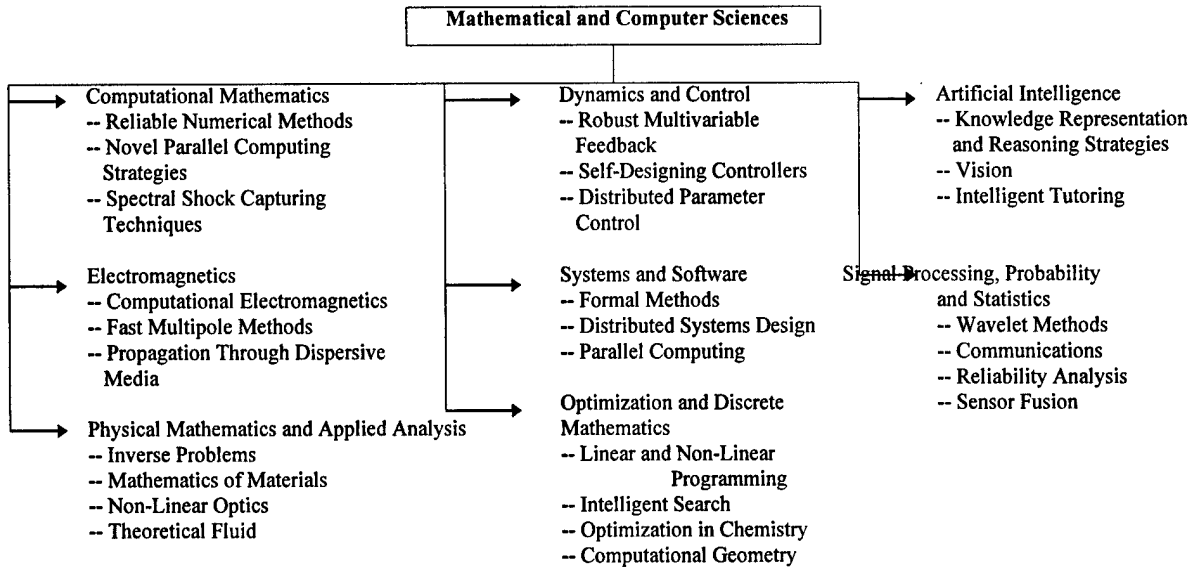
Mathematical and Computer Sciences

Computational Mathematics
-- Reliable Numerical Methods
-- Novel Parallel Computing Strategies
-- Spectral Shock Capturing Techniques

Electromagnetics
-- Computational Electromagnetics
-- Fast Multipole Methods
-- Propagation Through Dispersive Media

Physical Mathematics and Applied Analysis
-- Inverse Problems
-- Mathematics of Materials
-- Non-Linear Optics
-- Theoretical Fluid

Dynamics and Control
-- Robust Multivariable Feedback
-- Self-Designing Controllers
-- Distributed Parameter Control

Systems and Software
-- Formal Methods
-- Distributed Systems Design
-- Parallel Computing

Optimization and Discrete Mathematics
-- Linear and Non-Linear Programming
-- Intelligent Search
-- Optimization in Chemistry
-- Computational Geometry

Artificial Intelligence
-- Knowledge Representation and Reasoning Strategies
-- Vision
-- Intelligent Tutoring

Signal Processing, Probability and Statistics
-- Wavelet Methods
-- Communications
-- Reliability Analysis
-- Sensor Fusion